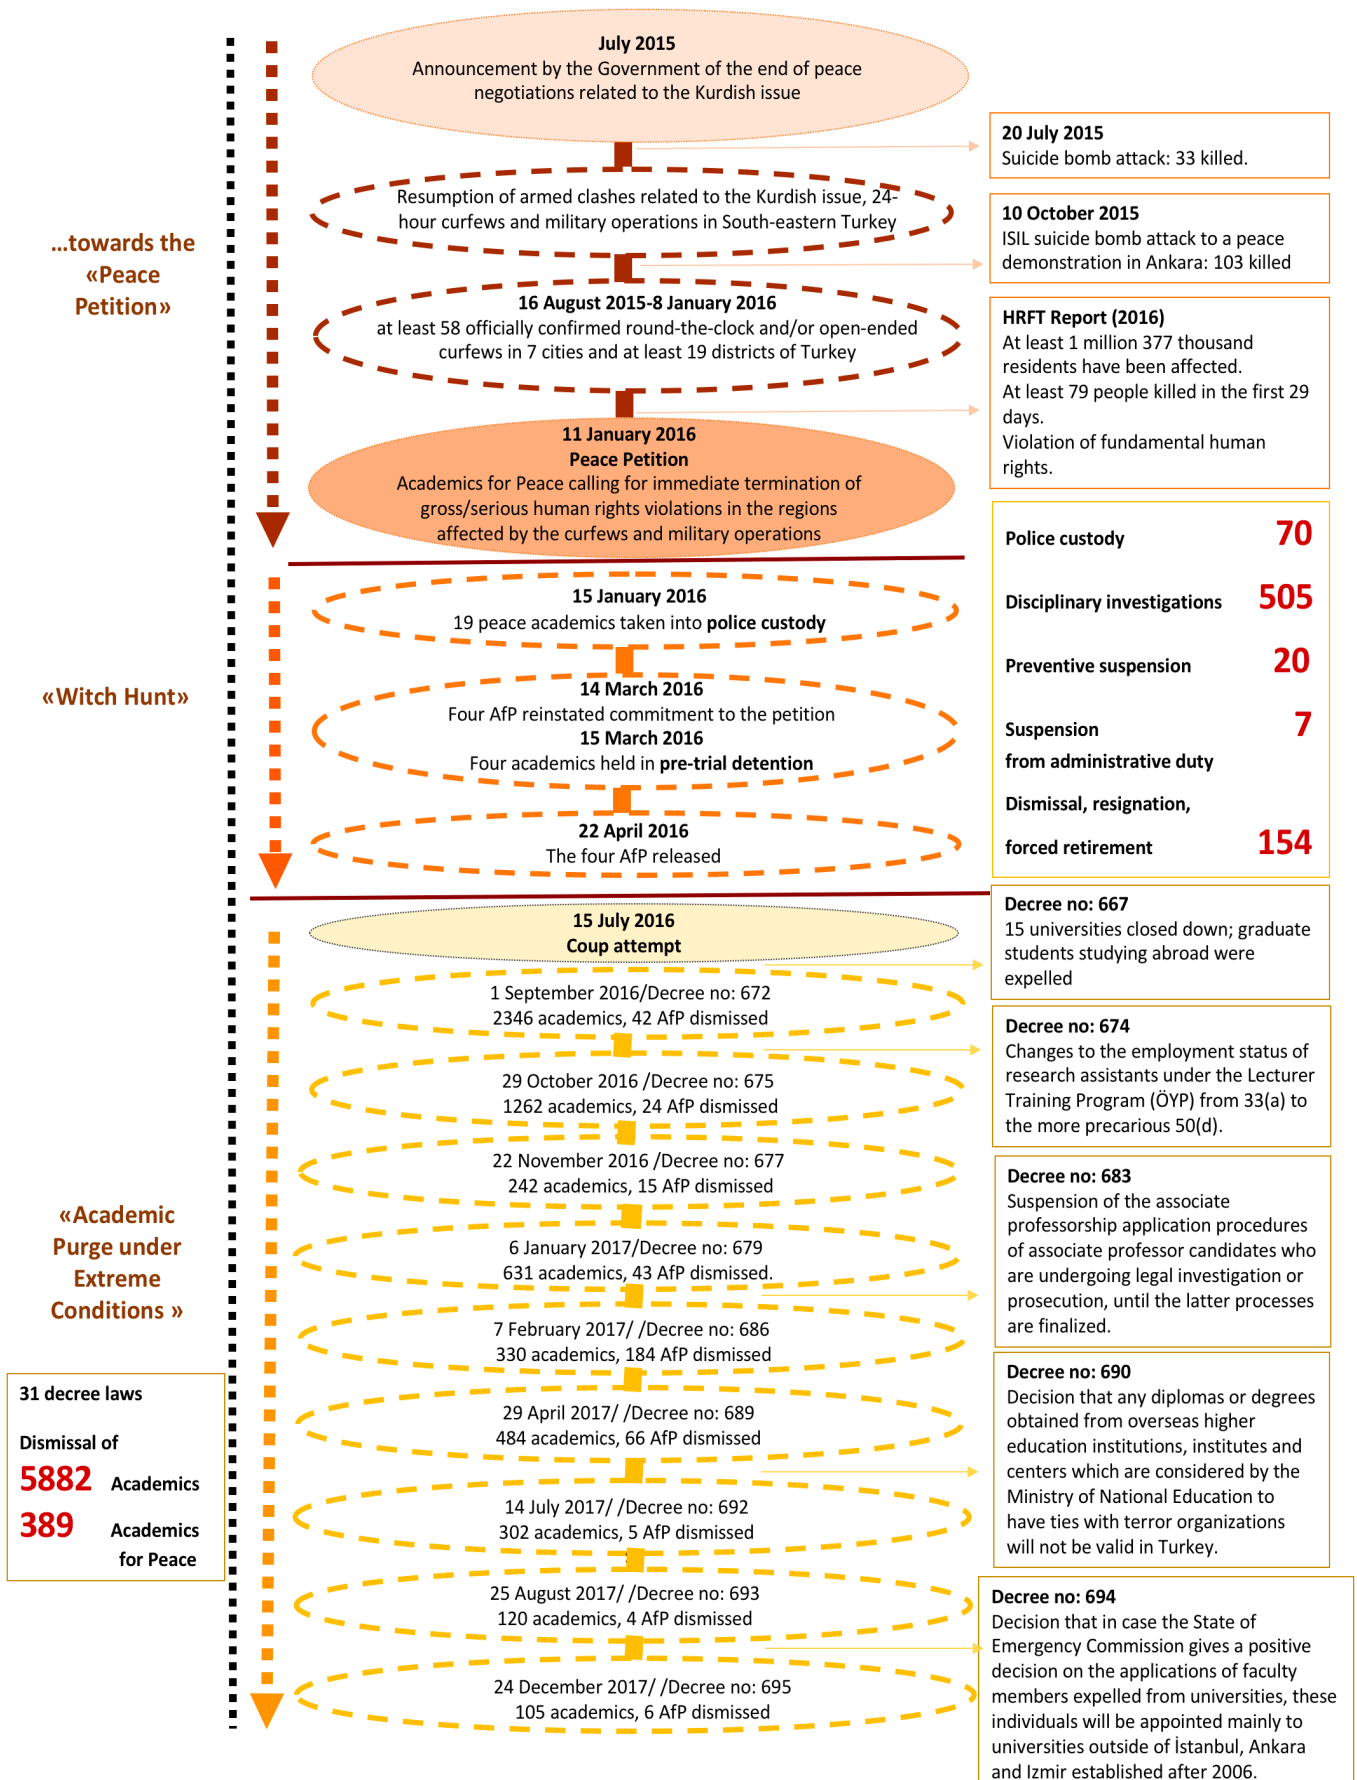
July 2015
Announcement by the Government of the end of peace negotiations related to the Kurdish issue

20 July 2015
Suicide bomb attack: 33 killed.

Resumption of armed clashes related to the Kurdish issue, 24-hour curfews and military operations in South-eastern Turkey

10 October 2015
ISIL suicide bomb attack to a peace demonstration in Ankara: 103 killed

...towards the «Peace Petition»

16 August 2015-8 January 2016
at least 58 officially confirmed round-the-clock and/or open-ended curfews in 7 cities and at least 19 districts of Turkey

HRFT Report (2016)
At least 1 million 377 thousand residents have been affected.
At least 79 people killed in the first 29 days.
Violation of fundamental human rights.

11 January 2016
Peace Petition
Academics for Peace calling for immediate termination of gross/serious human rights violations in the regions affected by the curfews and military operations

| Police custody | 70 |
|---|---|
| Disciplinary investigations | 505 |
| Preventive suspension | 20 |
| Suspension from administrative duty | 7 |
| Dismissal, resignation, forced retirement | 154 |

15 January 2016
19 peace academics taken into police custody

«Witch Hunt»

14 March 2016
Four AfP reinstated commitment to the petition
15 March 2016
Four academics held in pre-trial detention

22 April 2016
The four AfP released

15 July 2016
Coup attempt

Decree no: 667
15 universities closed down; graduate students studying abroad were expelled

1 September 2016/Decree no: 672
2346 academics, 42 AfP dismissed

Decree no: 674
Changes to the employment status of research assistants under the Lecturer Training Program (ÖYP) from 33(a) to the more precarious 50(d).

29 October 2016 /Decree no: 675
1262 academics, 24 AfP dismissed

22 November 2016 /Decree no: 677
242 academics, 15 AfP dismissed

Decree no: 683
Suspension of the associate professorship application procedures of associate professor candidates who are undergoing legal investigation or prosecution, until the latter processes are finalized.

«Academic Purge under Extreme Conditions »

6 January 2017/Decree no: 679
631 academics, 43 AfP dismissed.

7 February 2017/ /Decree no: 686
330 academics, 184 AfP dismissed

31 decree laws
Dismissal of
5882 Academics
389 Academics for Peace

Decree no: 690
Decision that any diplomas or degrees obtained from overseas higher education institutions, institutes and centers which are considered by the Ministry of National Education to have ties with terror organizations will not be valid in Turkey.

29 April 2017/ /Decree no: 689
484 academics, 66 AfP dismissed

14 July 2017/ /Decree no: 692
302 academics, 5 AfP dismissed

25 August 2017/ /Decree no: 693
120 academics, 4 AfP dismissed

Decree no: 694
Decision that in case the State of Emergency Commission gives a positive decision on the applications of faculty members expelled from universities, these individuals will be appointed mainly to universities outside of İstanbul, Ankara and Izmir established after 2006.

24 December 2017/ /Decree no: 695
105 academics, 6 AfP dismissed